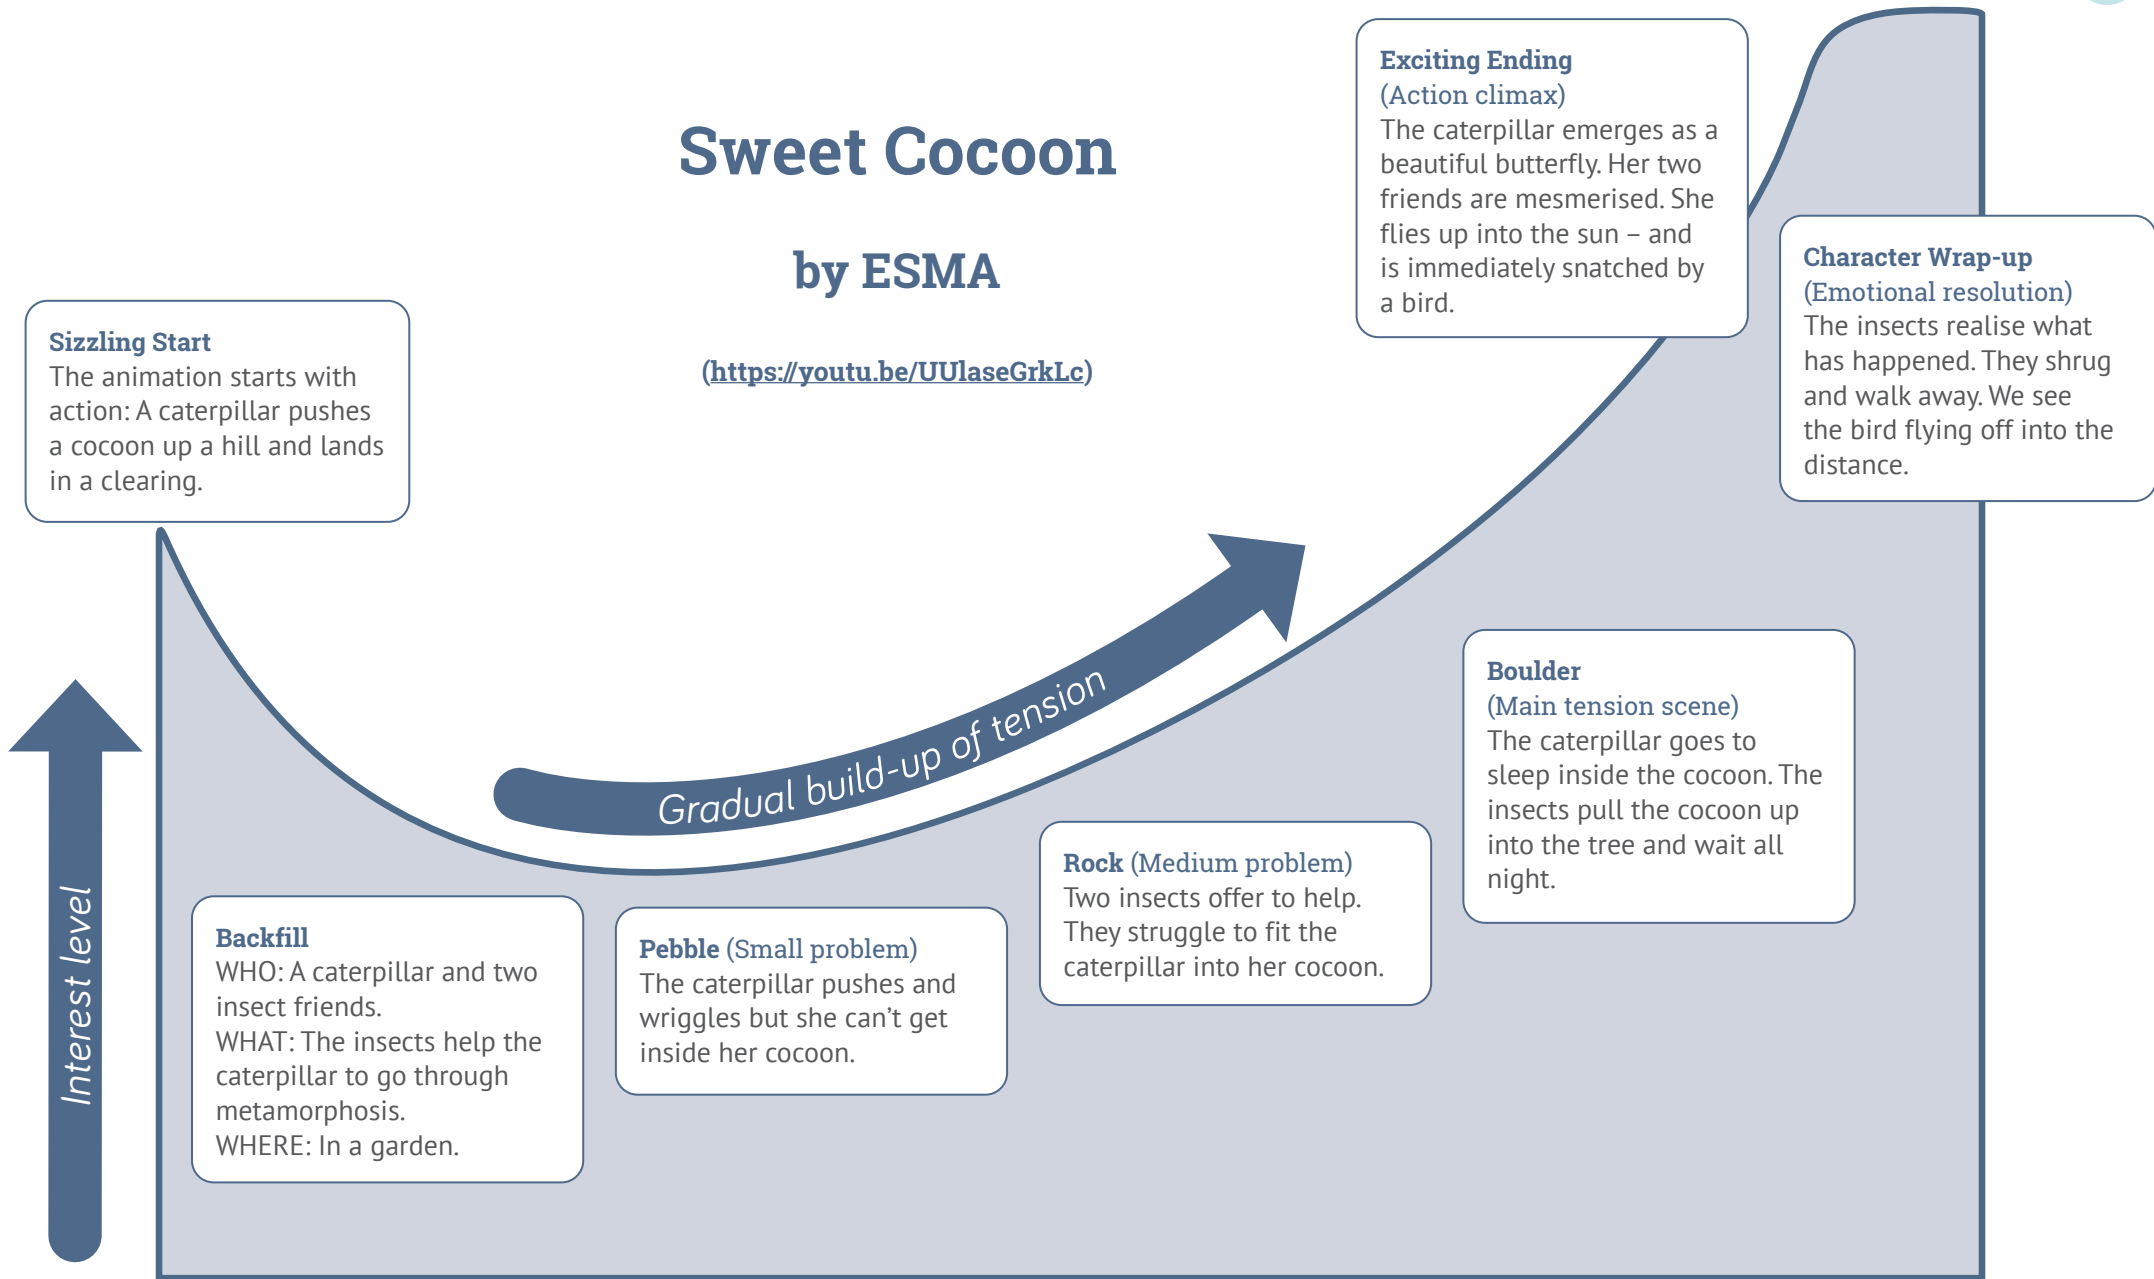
Sweet Cocoon

by ESMA

(https://youtu.be/UUlaseGrkLc)

Sizzling Start
The animation starts with action: A caterpillar pushes a cocoon up a hill and lands in a clearing.

Exciting Ending
(Action climax)
The caterpillar emerges as a beautiful butterfly. Her two friends are mesmerised. She flies up into the sun – and is immediately snatched by a bird.

Character Wrap-up
(Emotional resolution)
The insects realise what has happened. They shrug and walk away. We see the bird flying off into the distance.

Gradual build-up of tension

Interest level

Boulder
(Main tension scene)
The caterpillar goes to sleep inside the cocoon. The insects pull the cocoon up into the tree and wait all night.

Rock (Medium problem)
Two insects offer to help. They struggle to fit the caterpillar into her cocoon.

Pebble (Small problem)
The caterpillar pushes and wriggles but she can't get inside her cocoon.

Backfill
WHO: A caterpillar and two insect friends.
WHAT: The insects help the caterpillar to go through metamorphosis.
WHERE: In a garden.